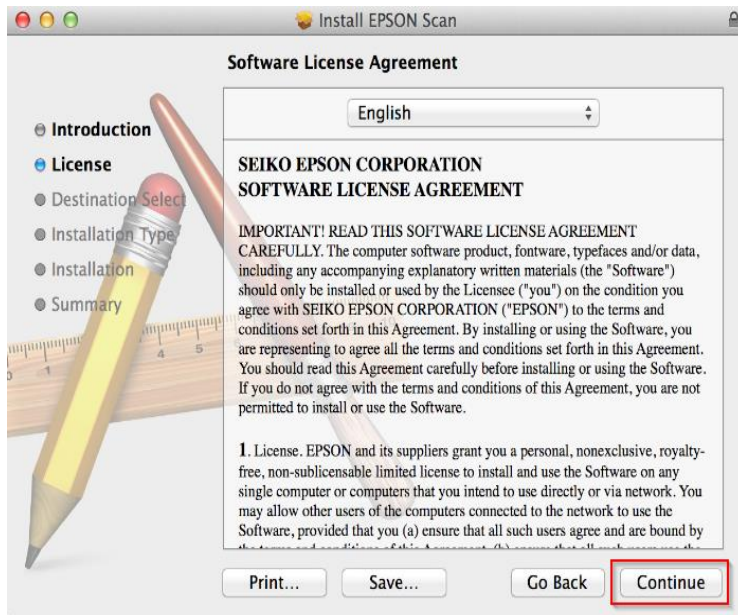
Install EPSON Scan

Software License Agreement

Introduction
License
Destination Select
Installation Type
Installation
Summary

English

SEIKO EPSON CORPORATION
SOFTWARE LICENSE AGREEMENT

IMPORTANT! READ THIS SOFTWARE LICENSE AGREEMENT CAREFULLY. The computer software product, fontware, typefaces and/or data, including any accompanying explanatory written materials (the "Software") should only be installed or used by the Licensee ("you") on the condition you agree with SEIKO EPSON CORPORATION ("EPSON") to the terms and conditions set forth in this Agreement. By installing or using the Software, you are representing to agree all the terms and conditions set forth in this Agreement. You should read this Agreement carefully before installing or using the Software. If you do not agree with the terms and conditions of this Agreement, you are not permitted to install or use the Software.

1. License. EPSON and its suppliers grant you a personal, nonexclusive, royalty-free, non-sublicensable limited license to install and use the Software on any single computer or computers that you intend to use directly or via network. You may allow other users of the computers connected to the network to use the Software, provided that you (a) ensure that all such users agree and are bound by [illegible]

Print... Save... Go Back Continue